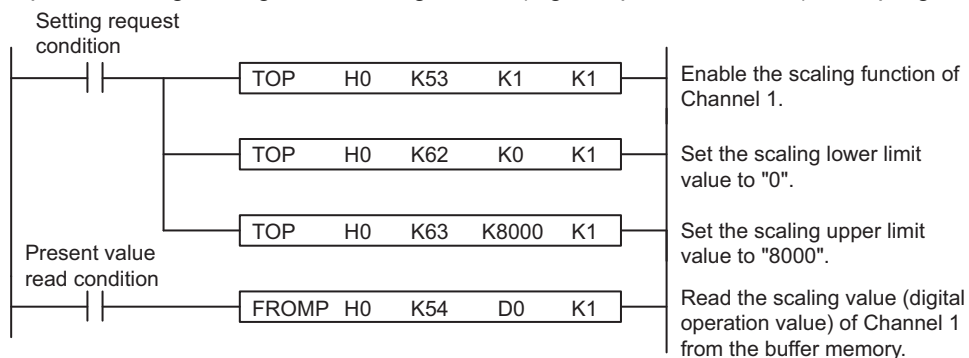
Setting request condition

TOP H0 K53 K1 K1

Enable the scaling function of Channel 1.

TOP H0 K62 K0 K1

Set the scaling lower limit value to "0".

TOP H0 K63 K8000 K1

Set the scaling upper limit value to "8000".

Present value read condition

FROMP H0 K54 D0 K1

Read the scaling value (digital operation value) of Channel 1 from the buffer memory.